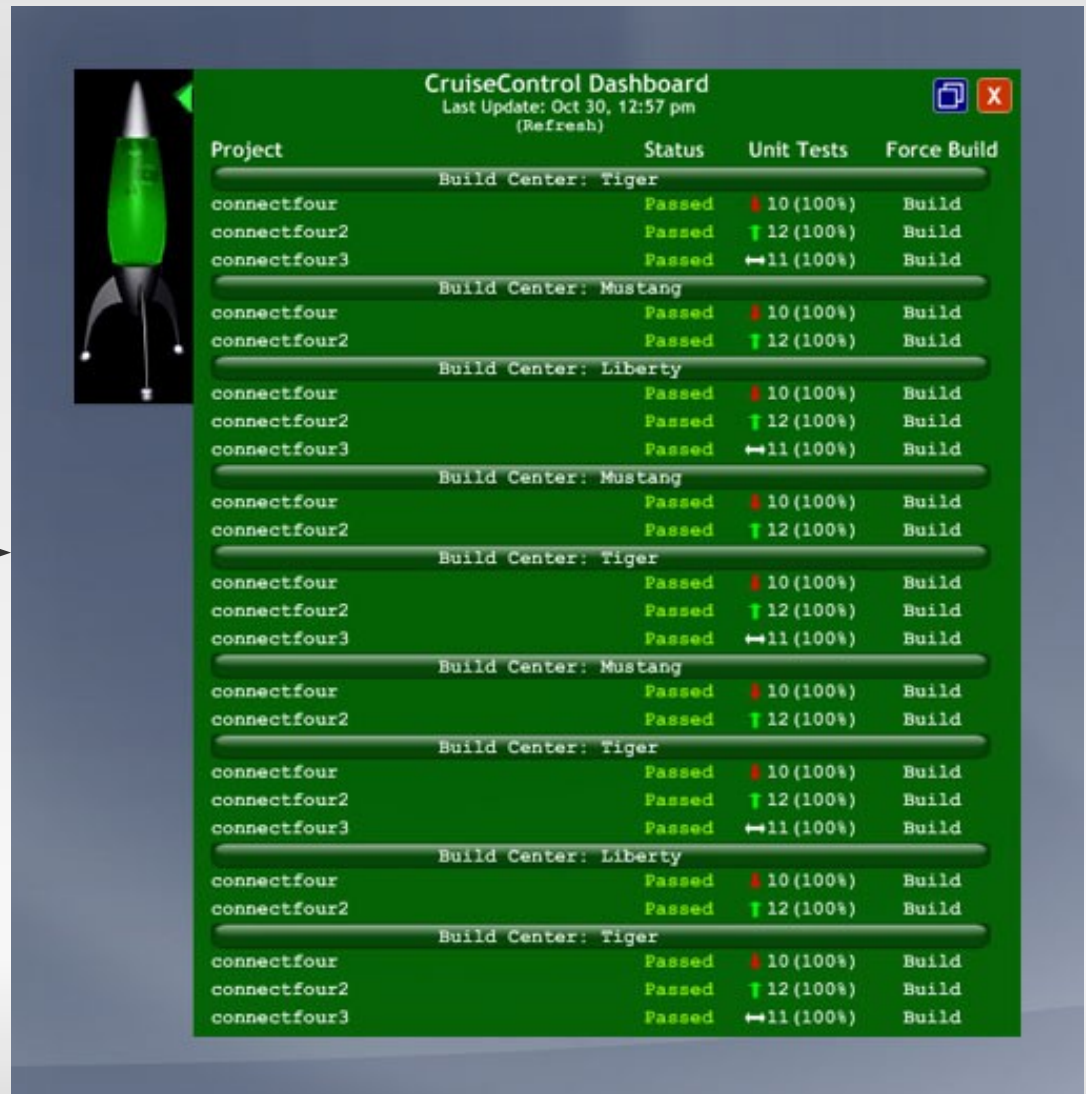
CruiseControl Dashboard
Last Update: Oct 30, 12:57 pm
(Refresh)

X

| Project | Status | Unit Tests | Force Build |
|---|---|---|---|
| Build Center: Tiger | | | |
| connectfour | Passed | 10 (100%) | Build |
| connectfour2 | Passed | 12 (100%) | Build |
| connectfour3 | Passed | 11 (100%) | Build |
| Build Center: Mustang | | | |
| connectfour | Passed | 10 (100%) | Build |
| connectfour2 | Passed | 12 (100%) | Build |
| Build Center: Liberty | | | |
| connectfour | Passed | 10 (100%) | Build |
| connectfour2 | Passed | 12 (100%) | Build |
| connectfour3 | Passed | 11 (100%) | Build |
| Build Center: Mustang | | | |
| connectfour | Passed | 10 (100%) | Build |
| connectfour2 | Passed | 12 (100%) | Build |
| Build Center: Tiger | | | |
| connectfour | Passed | 10 (100%) | Build |
| connectfour2 | Passed | 12 (100%) | Build |
| connectfour3 | Passed | 11 (100%) | Build |
| Build Center: Mustang | | | |
| connectfour | Passed | 10 (100%) | Build |
| connectfour2 | Passed | 12 (100%) | Build |
| Build Center: Tiger | | | |
| connectfour | Passed | 10 (100%) | Build |
| connectfour2 | Passed | 12 (100%) | Build |
| connectfour3 | Passed | 11 (100%) | Build |
| Build Center: Liberty | | | |
| connectfour | Passed | 10 (100%) | Build |
| connectfour2 | Passed | 12 (100%) | Build |
| Build Center: Tiger | | | |
| connectfour | Passed | 10 (100%) | Build |
| connectfour2 | Passed | 12 (100%) | Build |
| connectfour3 | Passed | 11 (100%) | Build |